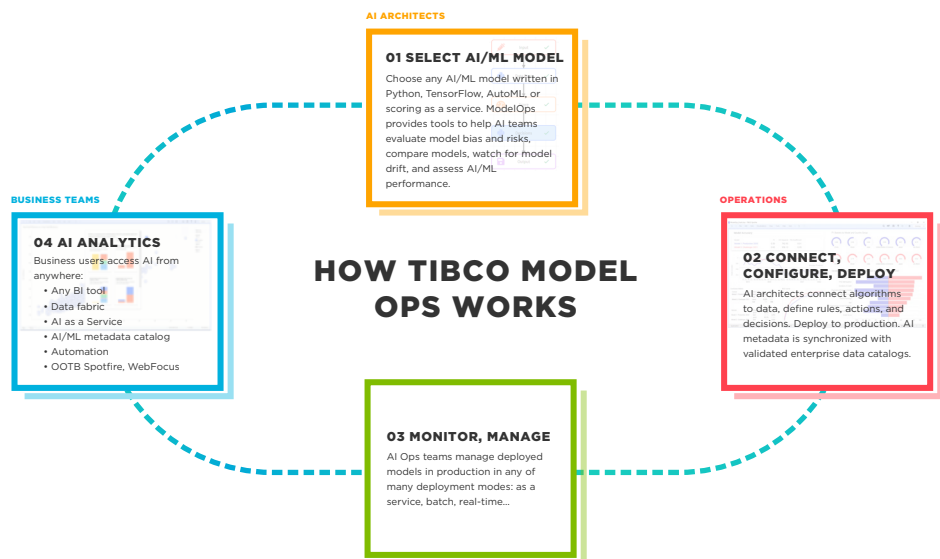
AI ARCHITECTS

01 SELECT AI/ML MODEL

Choose any AI/ML model written in Python, TensorFlow, AutoML, or scoring as a service. ModelOps provides tools to help AI teams evaluate model bias and risks, compare models, watch for model drift, and assess AI/ML performance.

BUSINESS TEAMS

04 AI ANALYTICS

Business users access AI from anywhere:
• Any BI tool
• Data fabric
• AI as a Service
• AI/ML metadata catalog
• Automation
• OOTB Spotfire, WebFocus

HOW TIBCO MODEL OPS WORKS

OPERATIONS

02 CONNECT, CONFIGURE, DEPLOY

AI architects connect algorithms to data, define rules, actions, and decisions. Deploy to production. AI metadata is synchronized with validated enterprise data catalogs.

03 MONITOR, MANAGE

AI Ops teams manage deployed models in production in any of many deployment modes: as a service, batch, real-time...